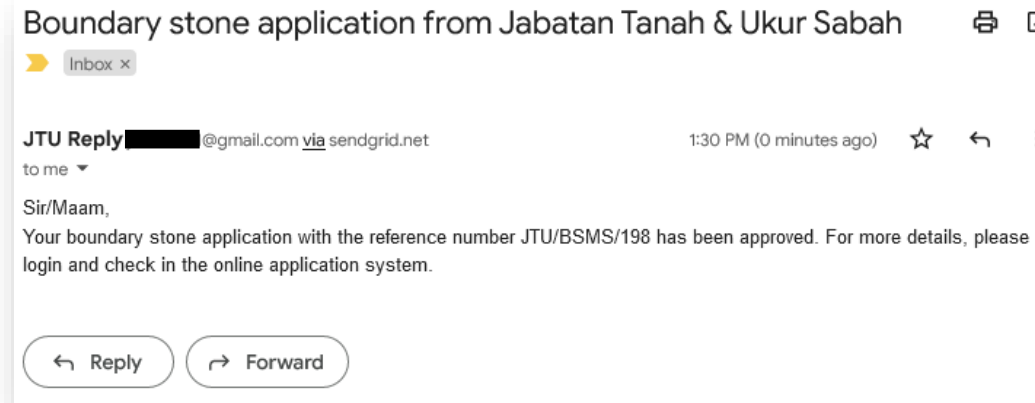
Boundary stone application from Jabatan Tanah & Ukur Sabah

Inbox ×

JTU Reply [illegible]@gmail.com via sendgrid.net

1:30 PM (0 minutes ago)

to me

Sir/Maam,

Your boundary stone application with the reference number JTU/BSMS/198 has been approved. For more details, please login and check in the online application system.

Reply

Forward